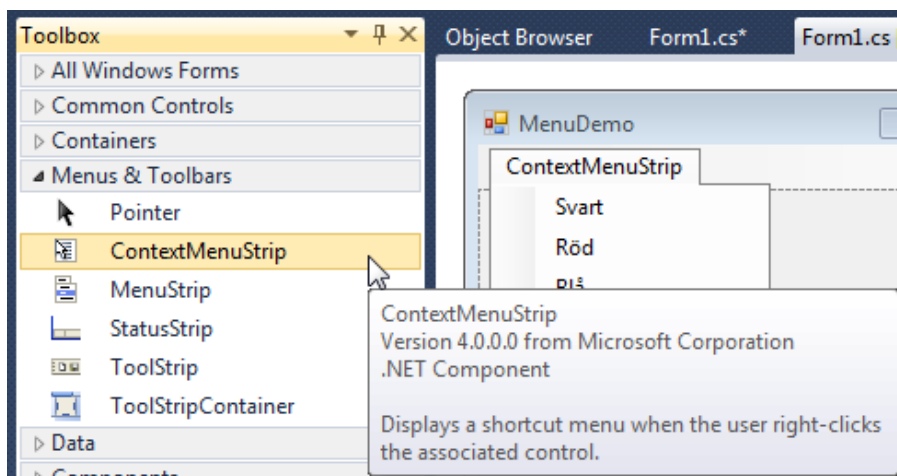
Toolbox
▷ All Windows Forms
▷ Common Controls
▷ Containers
◢ Menus & Toolbars
Pointer
ContextMenuStrip
MenuStrip
StatusStrip
ToolStrip
ToolStripContainer
▷ Data
▷ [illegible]

Object Browser
Form1.cs*
Form1.cs

MenuDemo
ContextMenuStrip
Svart
Röd
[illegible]

ContextMenuStrip
Version 4.0.0.0 from Microsoft Corporation
.NET Component

Displays a shortcut menu when the user right-clicks the associated control.